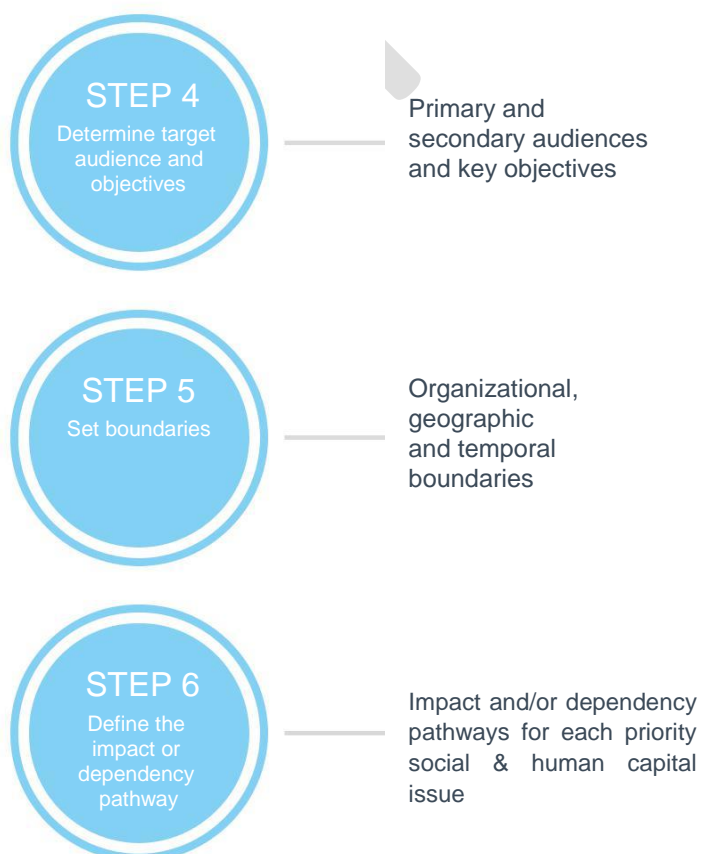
STEP 4
Determine target audience and objectives

Primary and secondary audiences and key objectives

STEP 5
Set boundaries

Organizational, geographic and temporal boundaries

STEP 6
Define the impact or dependency pathway

Impact and/or dependency pathways for each priority social & human capital issue